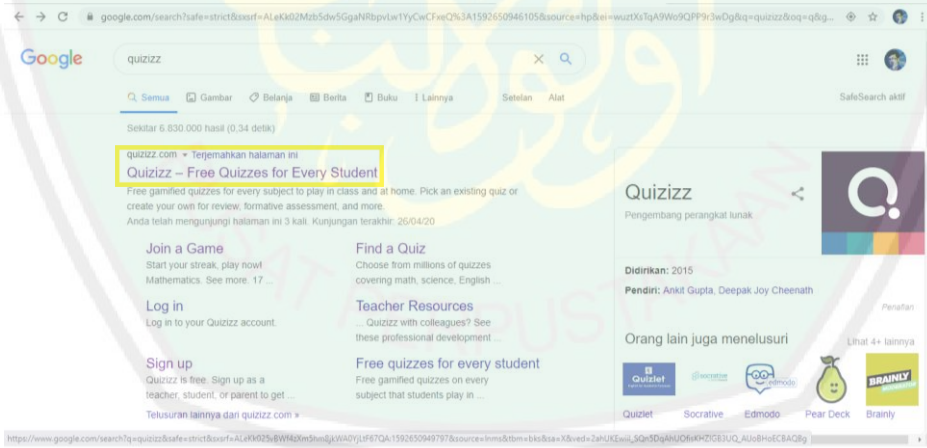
google.com/search?safe=strict&sxsrf=ALeKk02Mzb5dw5GgaNRbpvLw1YyCwCFxeQ%3A1592650946105&source=hp&ei=wuztXsTqA9Wo9QPP9r3wDg&q=quizizz&oq=q&g...

Google

quizizz

Semua Gambar Belanja Berita Buku Lainnya Setelan Alat SafeSearch aktif

Sekitar 6.830.000 hasil (0,34 detik)

quizizz.com ▾ Terjemahkan halaman ini

Quizizz – Free Quizzes for Every Student

Free gamified quizzes for every subject to play in class and at home. Pick an existing quiz or create your own for review, formative assessment, and more.

Anda telah mengunjungi halaman ini 3 kali. Kunjungan terakhir: 26/04/20

Join a Game
Start your streak, play now! Mathematics. See more. 17 ...

Find a Quiz
Choose from millions of quizzes covering math, science, English ...

Log in
Log in to your Quizizz account.

Teacher Resources
... Quizizz with colleagues? See these professional development ...

Sign up
Quizizz is free. Sign up as a teacher, student, or parent to get ...

Free quizzes for every student
Free gamified quizzes on every subject that students play in ...

Telusuran lainnya dari quizizz.com »

Quizizz
Pengembang perangkat lunak

Didirikan: 2015

Pendiri: Ankit Gupta, Deepak Joy Cheenath

Penafian

Orang lain juga menelusuri

Lihat 4+ lainnya

Quizlet Socrative Edmodo Pear Deck Brainly

https://www.google.com/search?q=quizizz&safe=strict&sxsrf=ALeKk025xBWf4zXm5hvn8jkWA0YjLtF67QA:1592650949797&source=lnms&tbm=bks&sa=X&ved=2ahUKEwii_SQn5DqAhUOfisKHZlGBJUQ_AUoBHoECBAQBg